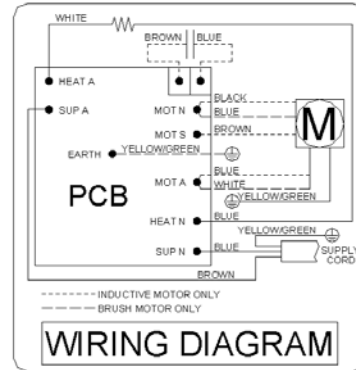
WHITE
BROWN | BLUE
HEAT A
SUP A
MOT N
BLACK
BLUE
M
MOT S
BROWN
EARTH
YELLOW/GREEN
PCB
MOT A
BLUE
WHITE
YELLOW/GREEN
HEAT N
BLUE
YELLOW/GREEN
SUP N
BLUE
SUPPLY CORD
BROWN
-------- INDUCTIVE MOTOR ONLY
— — — BRUSH MOTOR ONLY
WIRING DIAGRAM